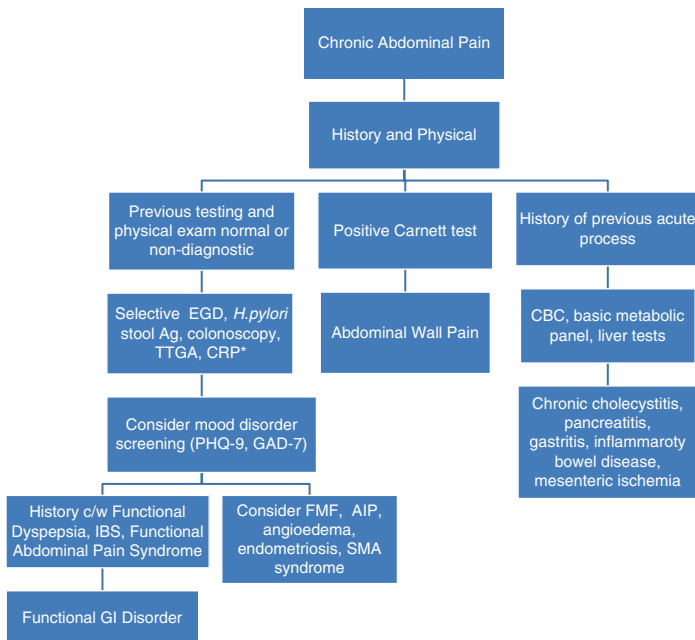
Chronic Abdominal Pain

History and Physical

Previous testing and physical exam normal or non-diagnostic

Positive Carnett test

History of previous acute process

Selective EGD, *H.pylori* stool Ag, colonoscopy, TTGA, CRP*

Abdominal Wall Pain

CBC, basic metabolic panel, liver tests

Consider mood disorder screening (PHQ-9, GAD-7)

Chronic cholecystitis, pancreatitis, gastritis, inflammaroty bowel disease, mesenteric ischemia

History c/w Functional Dyspepsia, IBS, Functional Abdominal Pain Syndrome

Consider FMF, AIP, angioedema, endometriosis, SMA syndrome

Functional GI Disorder